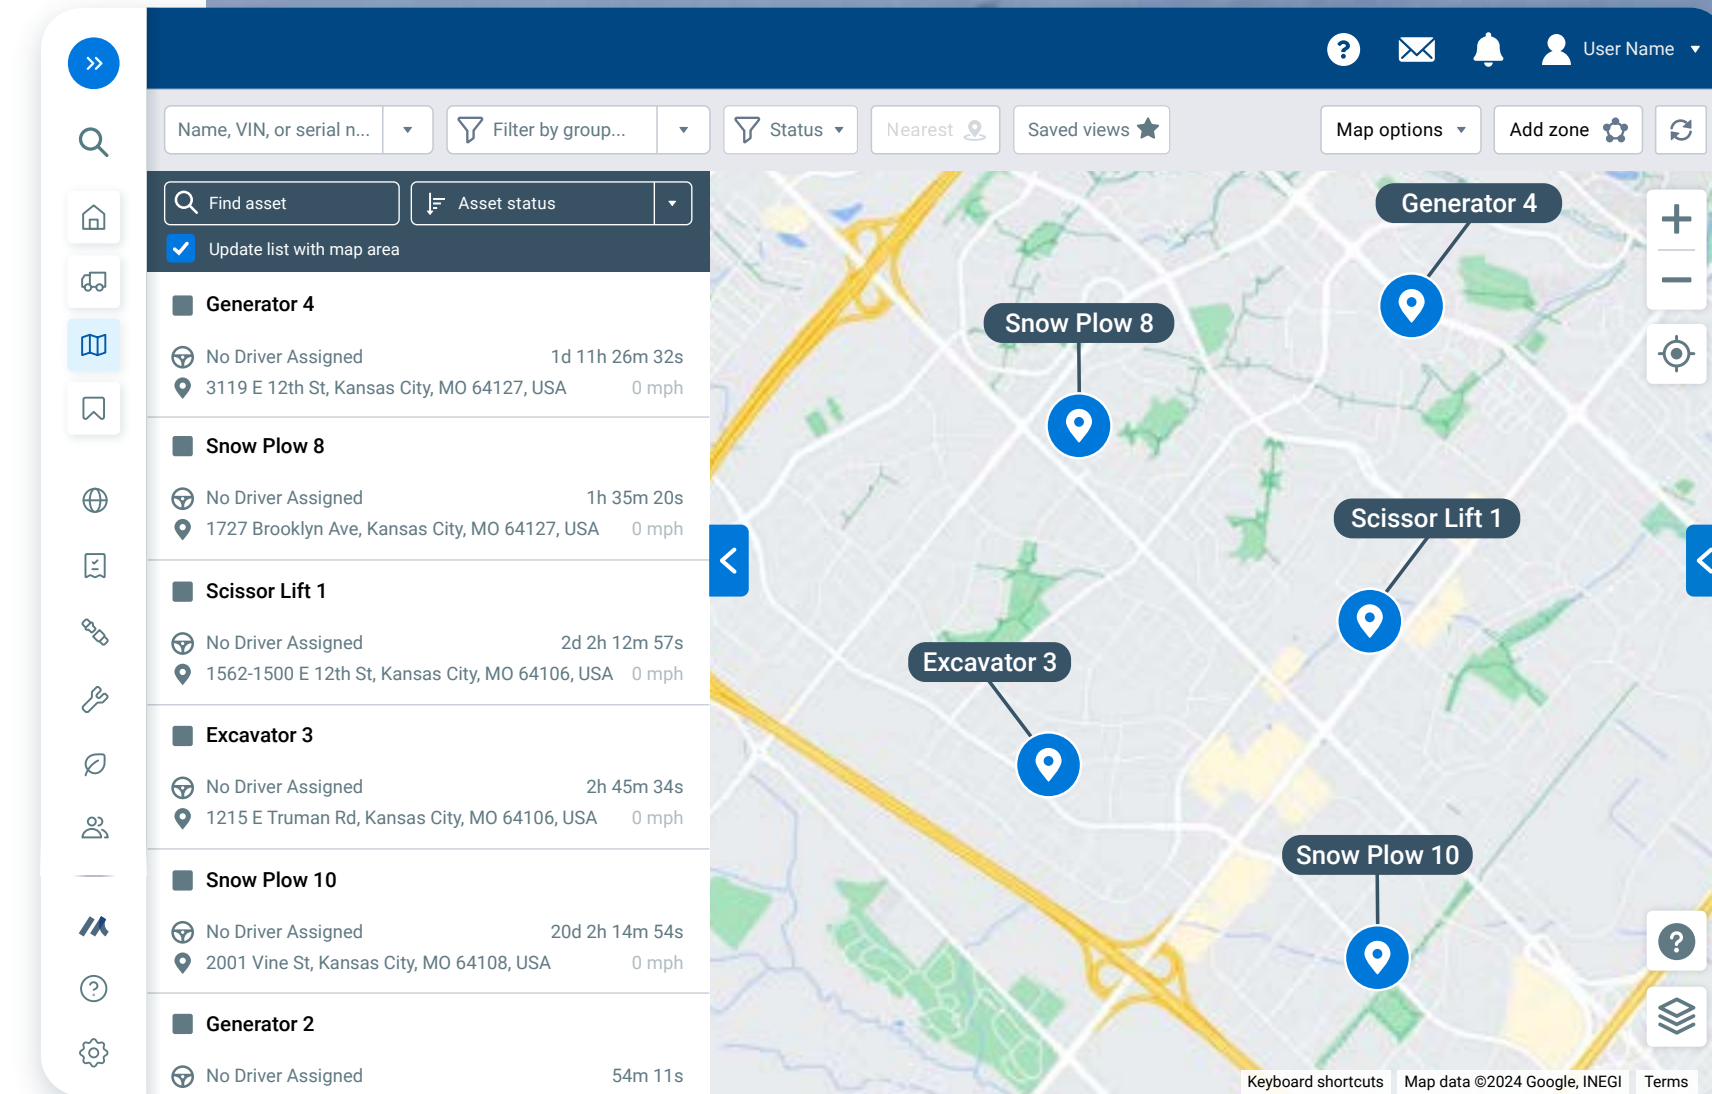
User Name

Name, VIN, or serial n...
Filter by group...
Status
Nearest
Saved views
Map options
Add zone

Find asset
Asset status
Update list with map area

Generator 4
No Driver Assigned 1d 11h 26m 32s
3119 E 12th St, Kansas City, MO 64127, USA 0 mph

Snow Plow 8
No Driver Assigned 1h 35m 20s
1727 Brooklyn Ave, Kansas City, MO 64127, USA 0 mph

Scissor Lift 1
No Driver Assigned 2d 2h 12m 57s
1562-1500 E 12th St, Kansas City, MO 64106, USA 0 mph

Excavator 3
No Driver Assigned 2h 45m 34s
1215 E Truman Rd, Kansas City, MO 64106, USA 0 mph

Snow Plow 10
No Driver Assigned 20d 2h 14m 54s
2001 Vine St, Kansas City, MO 64108, USA 0 mph

Generator 2
No Driver Assigned 54m 11s

Generator 4
Snow Plow 8
Scissor Lift 1
Excavator 3
Snow Plow 10

Keyboard shortcuts Map data ©2024 Google, INEGI Terms